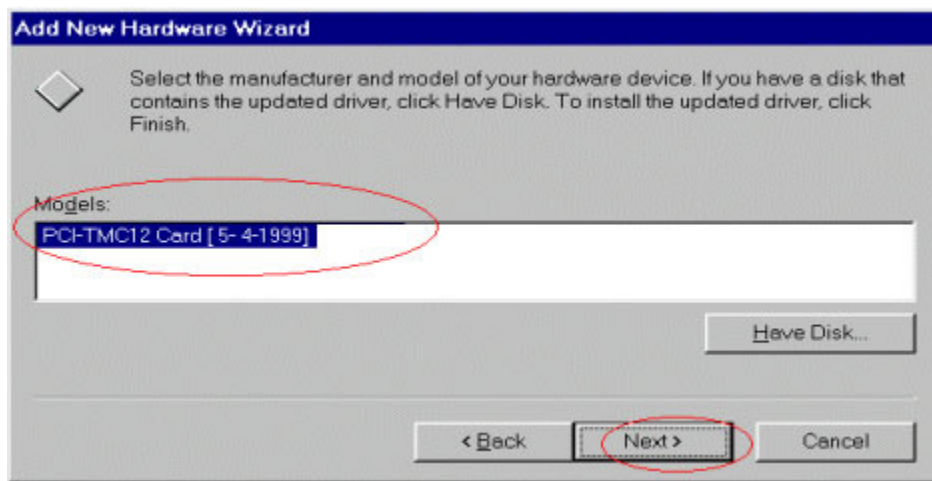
Add New Hardware Wizard

Select the manufacturer and model of your hardware device. If you have a disk that contains the updated driver, click Have Disk. To install the updated driver, click Finish.

Models:

PCI-TMC12 Card [ 5- 4-1999]

Have Disk...

< Back

Next >

Cancel